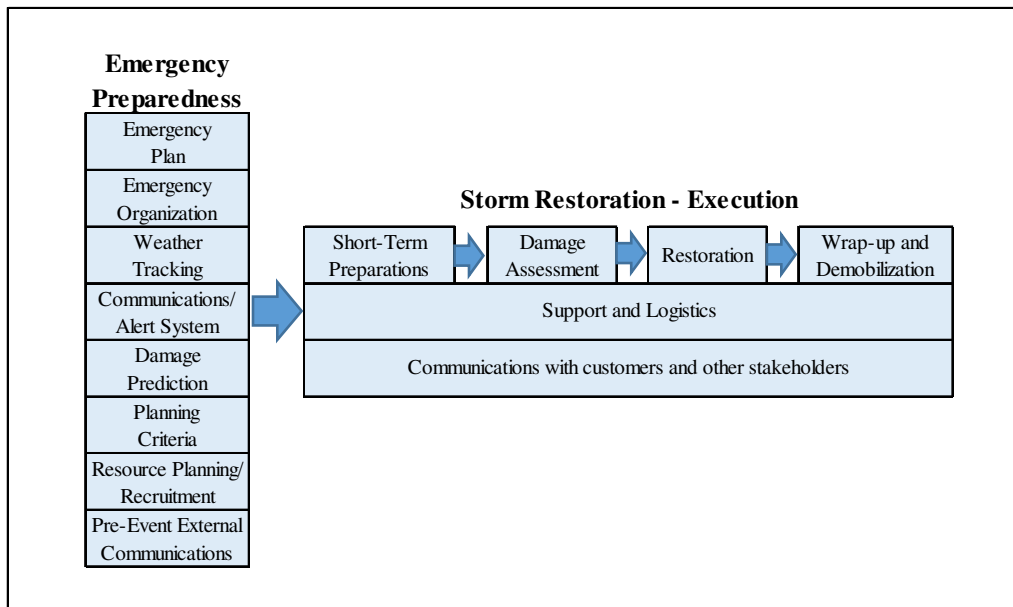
Emergency Preparedness

Emergency Plan

Emergency Organization

Weather Tracking

Communications/ Alert System

Damage Prediction

Planning Criteria

Resource Planning/ Recruitment

Pre-Event External Communications

Storm Restoration - Execution

Short-Term Preparations

Damage Assessment

Restoration

Wrap-up and Demobilization

Support and Logistics

Communications with customers and other stakeholders